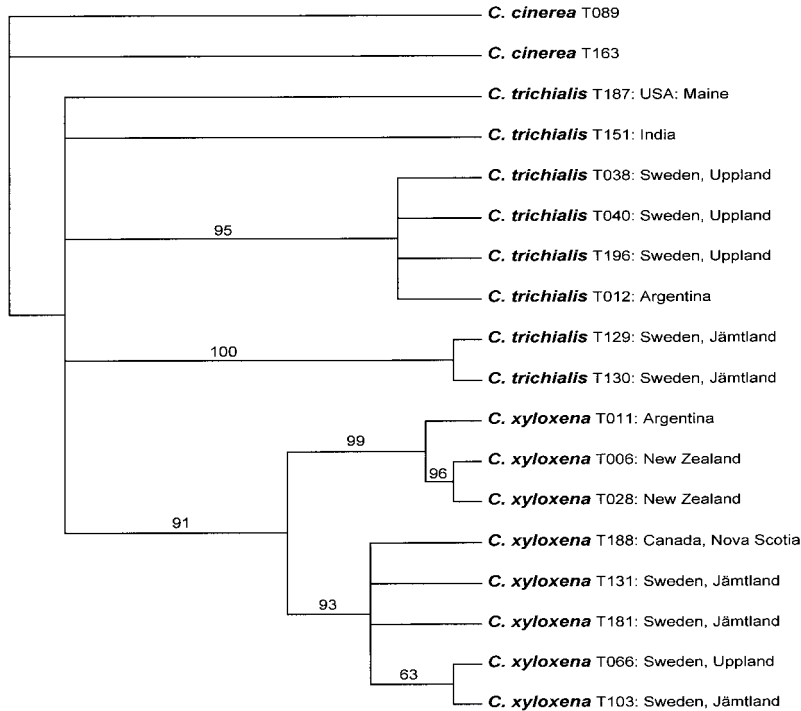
C. cinerea T089

C. cinerea T163

C. trichialis T187: USA: Maine

C. trichialis T151: India

95

C. trichialis T038: Sweden, Uppland

C. trichialis T040: Sweden, Uppland

C. trichialis T196: Sweden, Uppland

C. trichialis T012: Argentina

100

C. trichialis T129: Sweden, Jämtland

C. trichialis T130: Sweden, Jämtland

91

99

C. xyloxena T011: Argentina

96

C. xyloxena T006: New Zealand

C. xyloxena T028: New Zealand

93

C. xyloxena T188: Canada, Nova Scotia

C. xyloxena T131: Sweden, Jämtland

C. xyloxena T181: Sweden, Jämtland

63

C. xyloxena T066: Sweden, Uppland

C. xyloxena T103: Sweden, Jämtland